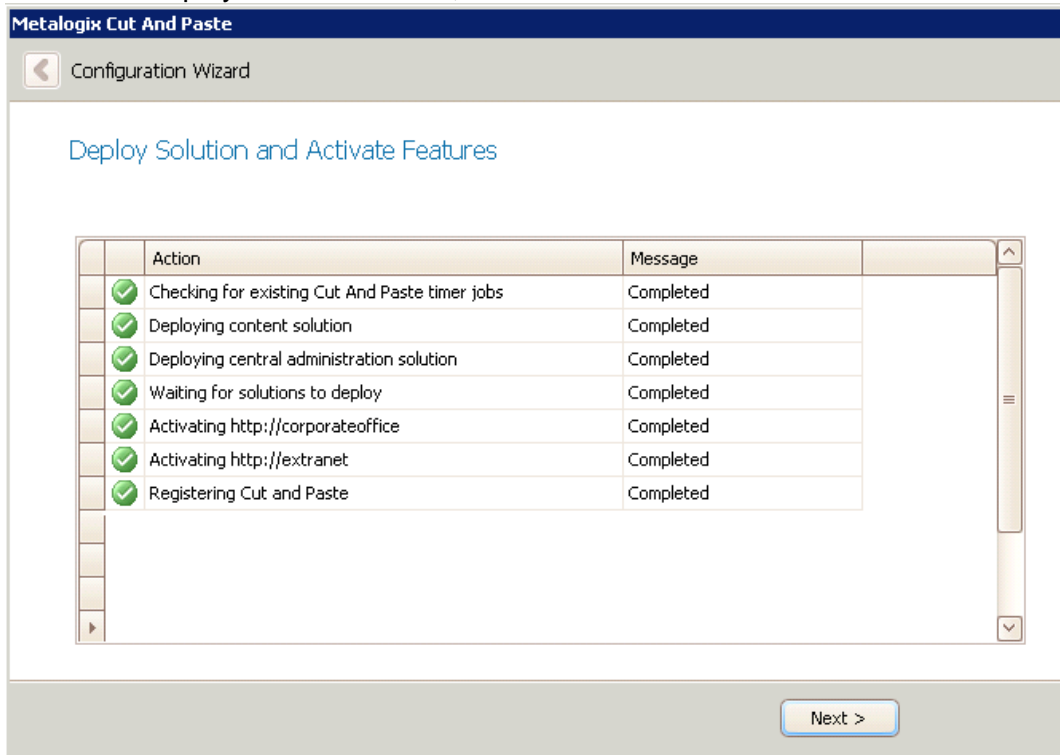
Metalogix Cut And Paste

Configuration Wizard

Deploy Solution and Activate Features

| Action | Message |
|---|---|
| Checking for existing Cut And Paste timer jobs | Completed |
| Deploying content solution | Completed |
| Deploying central administration solution | Completed |
| Waiting for solutions to deploy | Completed |
| Activating http://corporateoffice | Completed |
| Activating http://extranet | Completed |
| Registering Cut and Paste | Completed |

Next >